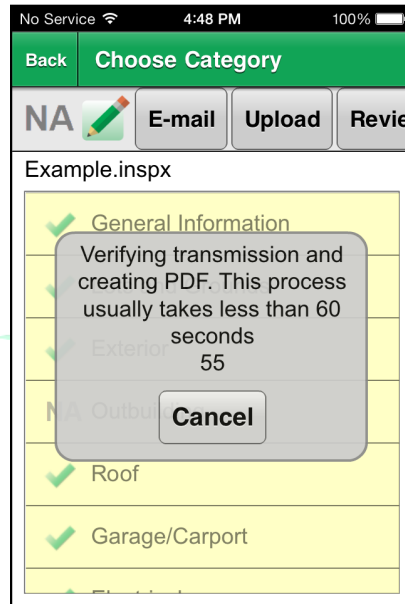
No Service 4:48 PM 100%

Back Choose Category

NA E-mail Upload Revie

Example.inspx

General Information

Exterior

NA Outbuil

Verifying transmission and creating PDF. This process usually takes less than 60 seconds
55

Cancel

Roof

Garage/Carport